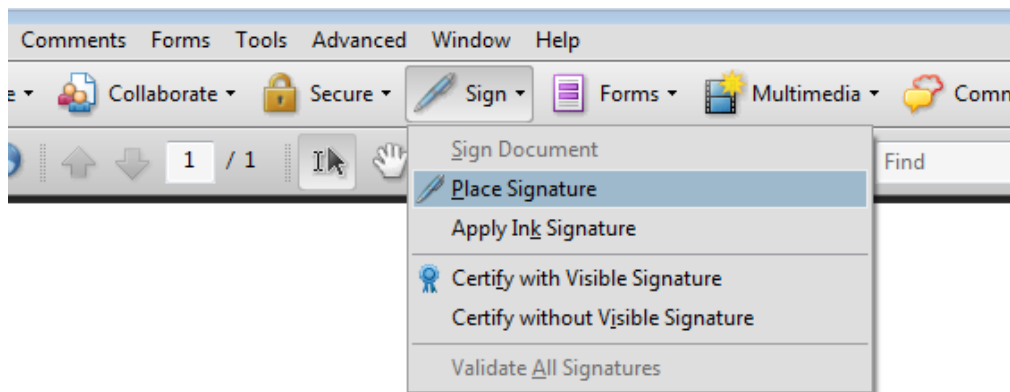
Comments Forms Tools Advanced Window Help

e Collaborate Secure Sign Forms Multimedia Comm

1 / 1

Find

Sign Document
Place Signature
Apply Ink Signature
Certify with Visible Signature
Certify without Visible Signature
Validate All Signatures